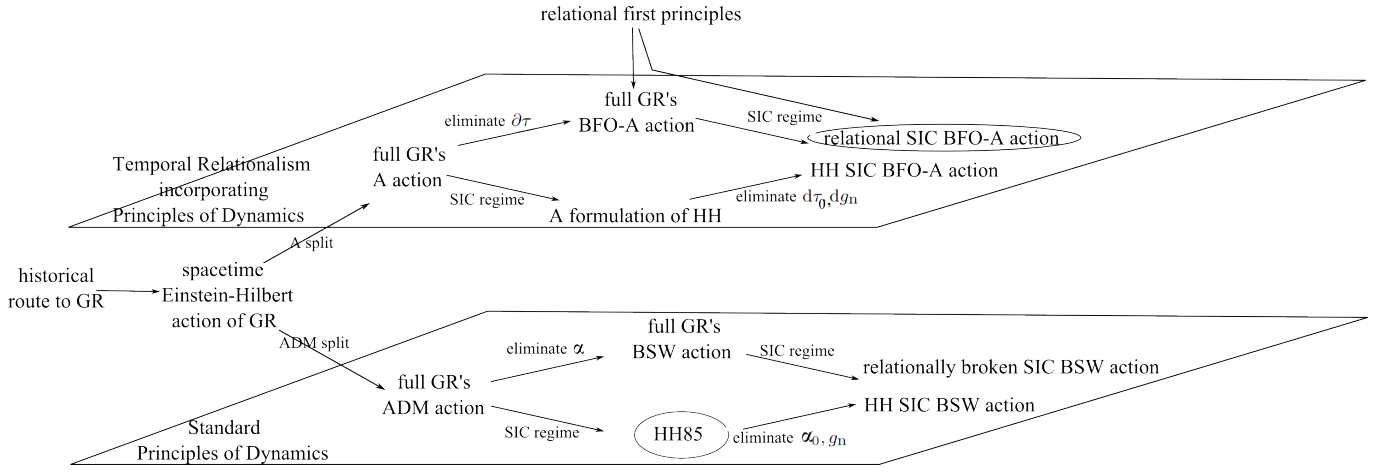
relational first principles

full GR's BFO-A action

eliminate $\partial\tau$

SIC regime

relational SIC BFO-A action

Temporal Relationalism incorporating Principles of Dynamics

full GR's A action

HH SIC BFO-A action

SIC regime

eliminate $d\tau_0, dg_n$

A formulation of HH

A split

historical route to GR

spacetime Einstein-Hilbert action of GR

ADM split

full GR's BSW action

eliminate $\alpha$

SIC regime

relationally broken SIC BSW action

full GR's ADM action

HH SIC BSW action

SIC regime

HH85

eliminate $\alpha_0, g_n$

Standard Principles of Dynamics